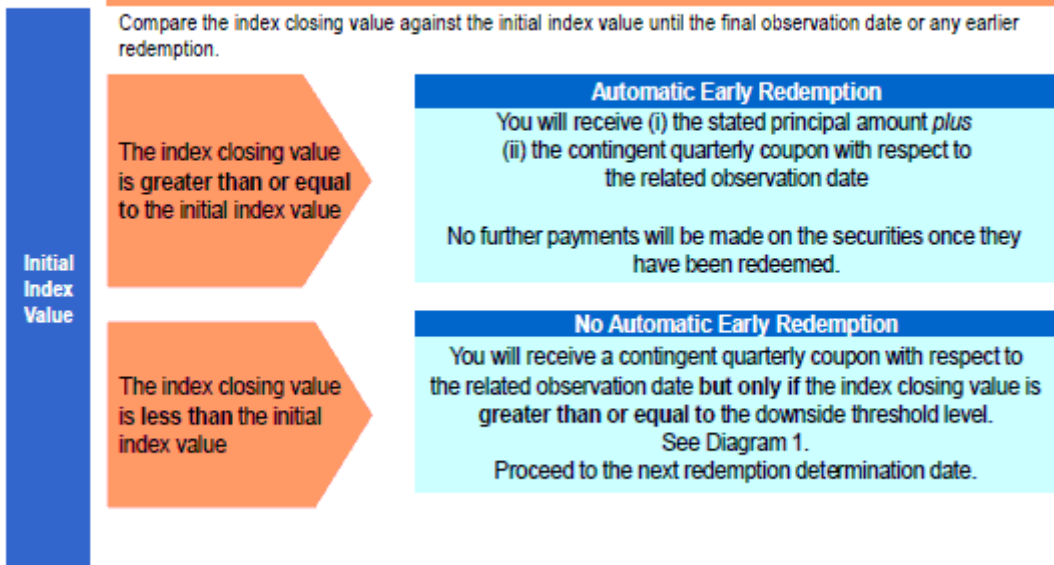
Compare the index closing value against the initial index value until the final observation date or any earlier redemption.

Initial Index Value

The index closing value is greater than or equal to the initial index value

Automatic Early Redemption

You will receive (i) the stated principal amount *plus* (ii) the contingent quarterly coupon with respect to the related observation date

No further payments will be made on the securities once they have been redeemed.

The index closing value is less than the initial index value

No Automatic Early Redemption

You will receive a contingent quarterly coupon with respect to the related observation date but only if the index closing value is greater than or equal to the downside threshold level. See Diagram 1.
Proceed to the next redemption determination date.